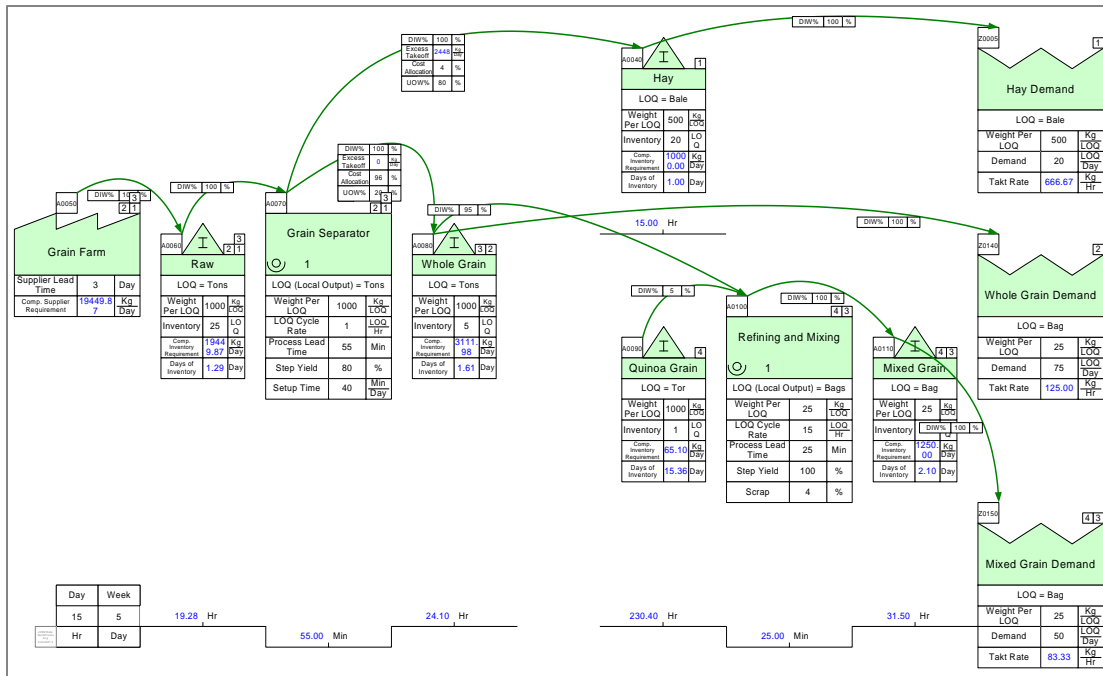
DIW% 100 %

DIW% 100 %
Excess Takeoff 2448 Kg Day
Cost Allocation 4 %
UOW% 80 %

A0040
Hay
1
LOQ = Bale
Weight Per LOQ 500 Kg LOQ
Inventory 20 LOQ
Comp. Inventory Requirement 1000 0.00 Kg Day
Days of Inventory 1.00 Day

Z0005
1
Hay Demand
LOQ = Bale
Weight Per LOQ 500 Kg LOQ
Demand 20 LOQ Day
Takt Rate 666.67 Kg Hr

A0050
DIW% 100 %
3
2 1
Grain Farm
Supplier Lead Time 3 Day
Comp. Supplier Requirement 19449.87 Kg Day

DIW% 100 %
A0060
3
2 1
Raw
LOQ = Tons
Weight Per LOQ 1000 Kg LOQ
Inventory 25 LOQ
Comp. Inventory Requirement 19449.87 Kg Day
Days of Inventory 1.29 Day

DIW% 100 %
Excess Takeoff 0 Kg Day
Cost Allocation 96 %
UOW% 20 %

A0070
3
2 1
Grain Separator
1
LOQ (Local Output) = Tons
Weight Per LOQ 1000 Kg LOQ
LOQ Cycle Rate 1 LOQ Hr
Process Lead Time 55 Min
Step Yield 80 %
Setup Time 40 Min Day

DIW% 95 %
A0080
3 2
Whole Grain
LOQ = Tons
Weight Per LOQ 1000 Kg LOQ
Inventory 5 LOQ
Comp. Inventory Requirement 3111.98 Kg Day
Days of Inventory 1.61 Day

15.00 Hr

DIW% 100 %

Z0140
2
Whole Grain Demand
LOQ = Bag
Weight Per LOQ 25 Kg LOQ
Demand 75 LOQ Day
Takt Rate 125.00 Kg Hr

DIW% 5 %
A0090
4
Quinoa Grain
LOQ = Tor
Weight Per LOQ 1000 Kg LOQ
Inventory 1 LOQ
Comp. Inventory Requirement 65.10 Kg Day
Days of Inventory 15.36 Day

A0100
DIW% 100 %
4 3
Refining and Mixing
1
LOQ (Local Output) = Bags
Weight Per LOQ 25 Kg LOQ
LOQ Cycle Rate 15 LOQ Hr
Process Lead Time 25 Min
Step Yield 100 %
Scrap 4 %

A0110
4 3
Mixed Grain
LOQ = Bag
Weight Per LOQ 25 Kg LOQ
Inventory DIW% 100 %
Comp. Inventory Requirement 1250.00 Kg Day
Days of Inventory 2.10 Day

Z0150
4 3
Mixed Grain Demand
LOQ = Bag
Weight Per LOQ 25 Kg LOQ
Demand 50 LOQ Day
Takt Rate 83.33 Kg Hr

| Day | Week |
|---|---|
| 15 | 5 |
| Hr | Day |

19.28 Hr
55.00 Min
24.10 Hr
230.40 Hr
25.00 Min
31.50 Hr